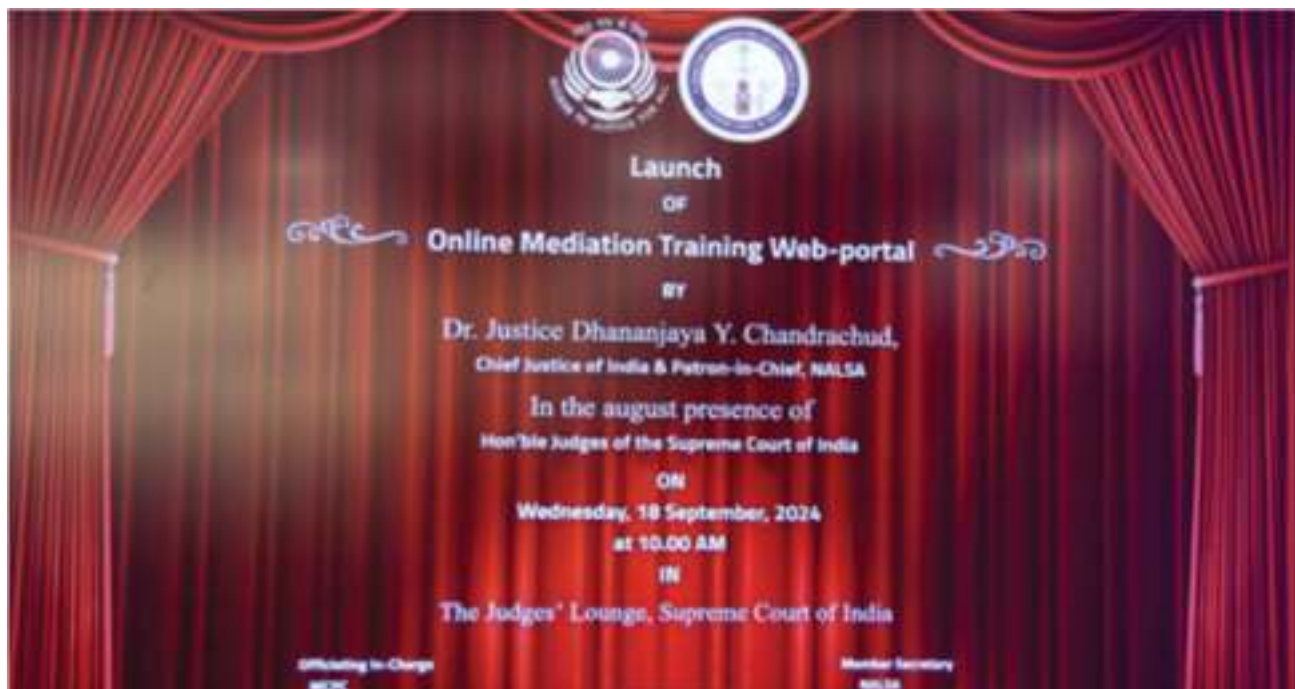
Launch
OF
Online Mediation Training Web-portal
BY
Dr. Justice Dhananjaya Y. Chandrachud,
Chief Justice of India & Patron-in-Chief, NALSA
In the august presence of
Hon'ble Judges of the Supreme Court of India
ON
Wednesday, 18 September, 2024
at 10.00 AM
IN
The Judges' Lounge, Supreme Court of India

Officiating In-Charge
MCPC

Member Secretary
NALSA